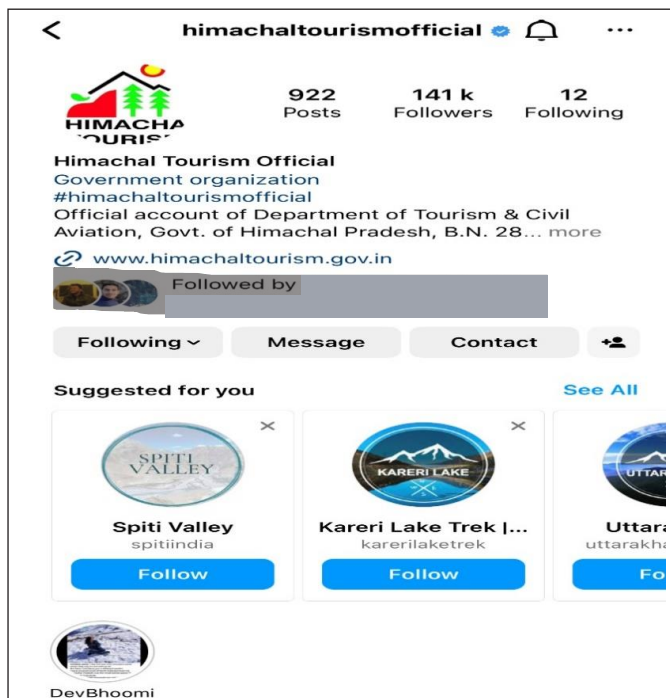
<

himachaltourismofficial

HIMACHA
OURIS

922
Posts

141 k
Followers

12
Following

Himachal Tourism Official
Government organization
#himachaltourismofficial
Official account of Department of Tourism & Civil Aviation, Govt. of Himachal Pradesh, B.N. 28... more

www.himachaltourism.gov.in

Followed by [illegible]

Following

Message

Contact

Suggested for you

See All

SPITI VALLEY

Spiti Valley
spitiindia
Follow

KARERI LAKE

Kareri Lake Trek |...
karerilaketrek
Follow

UTTAR

Uttara
uttarakha
Fo

DevBhoomi